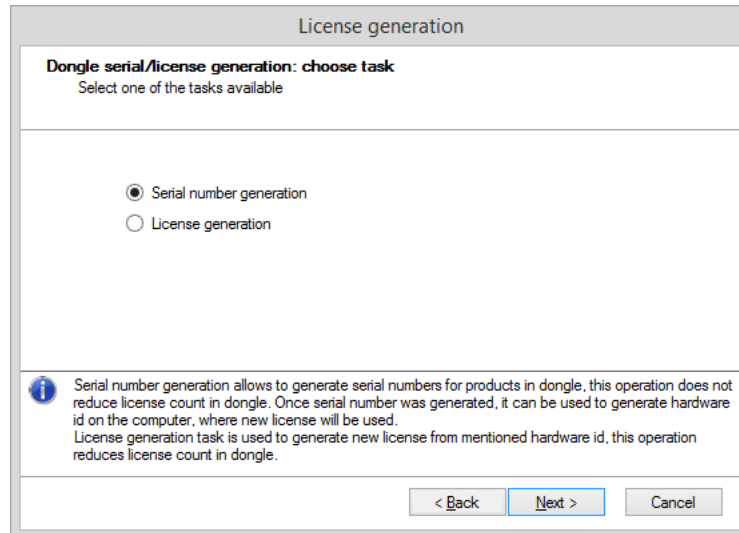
License generation

Dongle serial/license generation: choose task
Select one of the tasks available

Serial number generation
License generation

Serial number generation allows to generate serial numbers for products in dongle, this operation does not reduce license count in dongle. Once serial number was generated, it can be used to generate hardware id on the computer, where new license will be used.
License generation task is used to generate new license from mentioned hardware id, this operation reduces license count in dongle.

< Back
Next >
Cancel